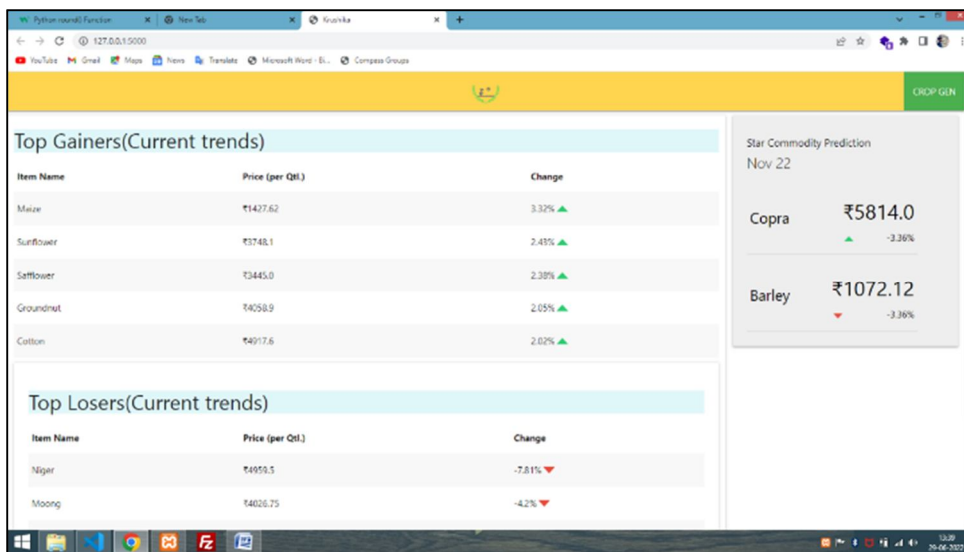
Python round() Function
New Tab
Krushika
127.0.0.1:5000
YouTube Gmail Maps News Translate Microsoft Word - Ei... Compass Groups

CROP GEN

Top Gainers(Current trends)

| Item Name | Price (per Qtl.) | Change |
|---|---|---|
| Maize | ₹1427.62 | 3.32% |
| Sunflower | ₹3748.1 | 2.49% |
| Safflower | ₹3445.0 | 2.38% |
| Groundnut | ₹4058.9 | 2.05% |
| Cotton | ₹4917.6 | 2.02% |

Top Losers(Current trends)

| Item Name | Price (per Qtl.) | Change |
|---|---|---|
| Niger | ₹4959.5 | -7.81% |
| Moong | ₹4026.75 | -4.2% |

Star Commodity Prediction
Nov 22

Copra ₹5814.0
-3.36%

Barley ₹1072.12
-3.36%

13:20
29-06-2022